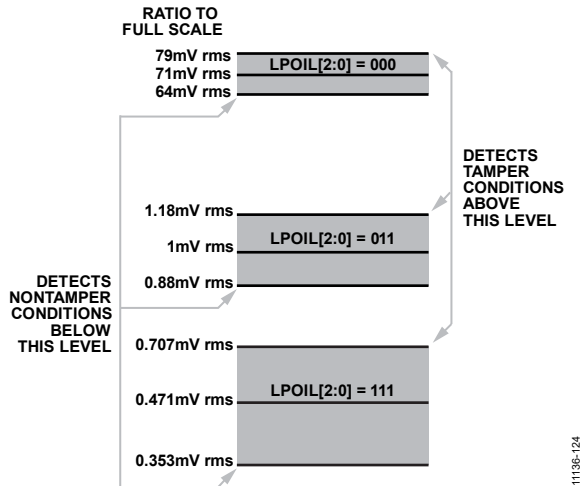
RATIO TO FULL SCALE

79mV rms
71mV rms
64mV rms

LPOIL[2:0] = 000

DETECTS TAMPER CONDITIONS ABOVE THIS LEVEL

1.18mV rms
1mV rms
0.88mV rms

LPOIL[2:0] = 011

DETECTS NONTAMPER CONDITIONS BELOW THIS LEVEL

0.707mV rms
0.471mV rms
0.353mV rms

LPOIL[2:0] = 111

11136-124